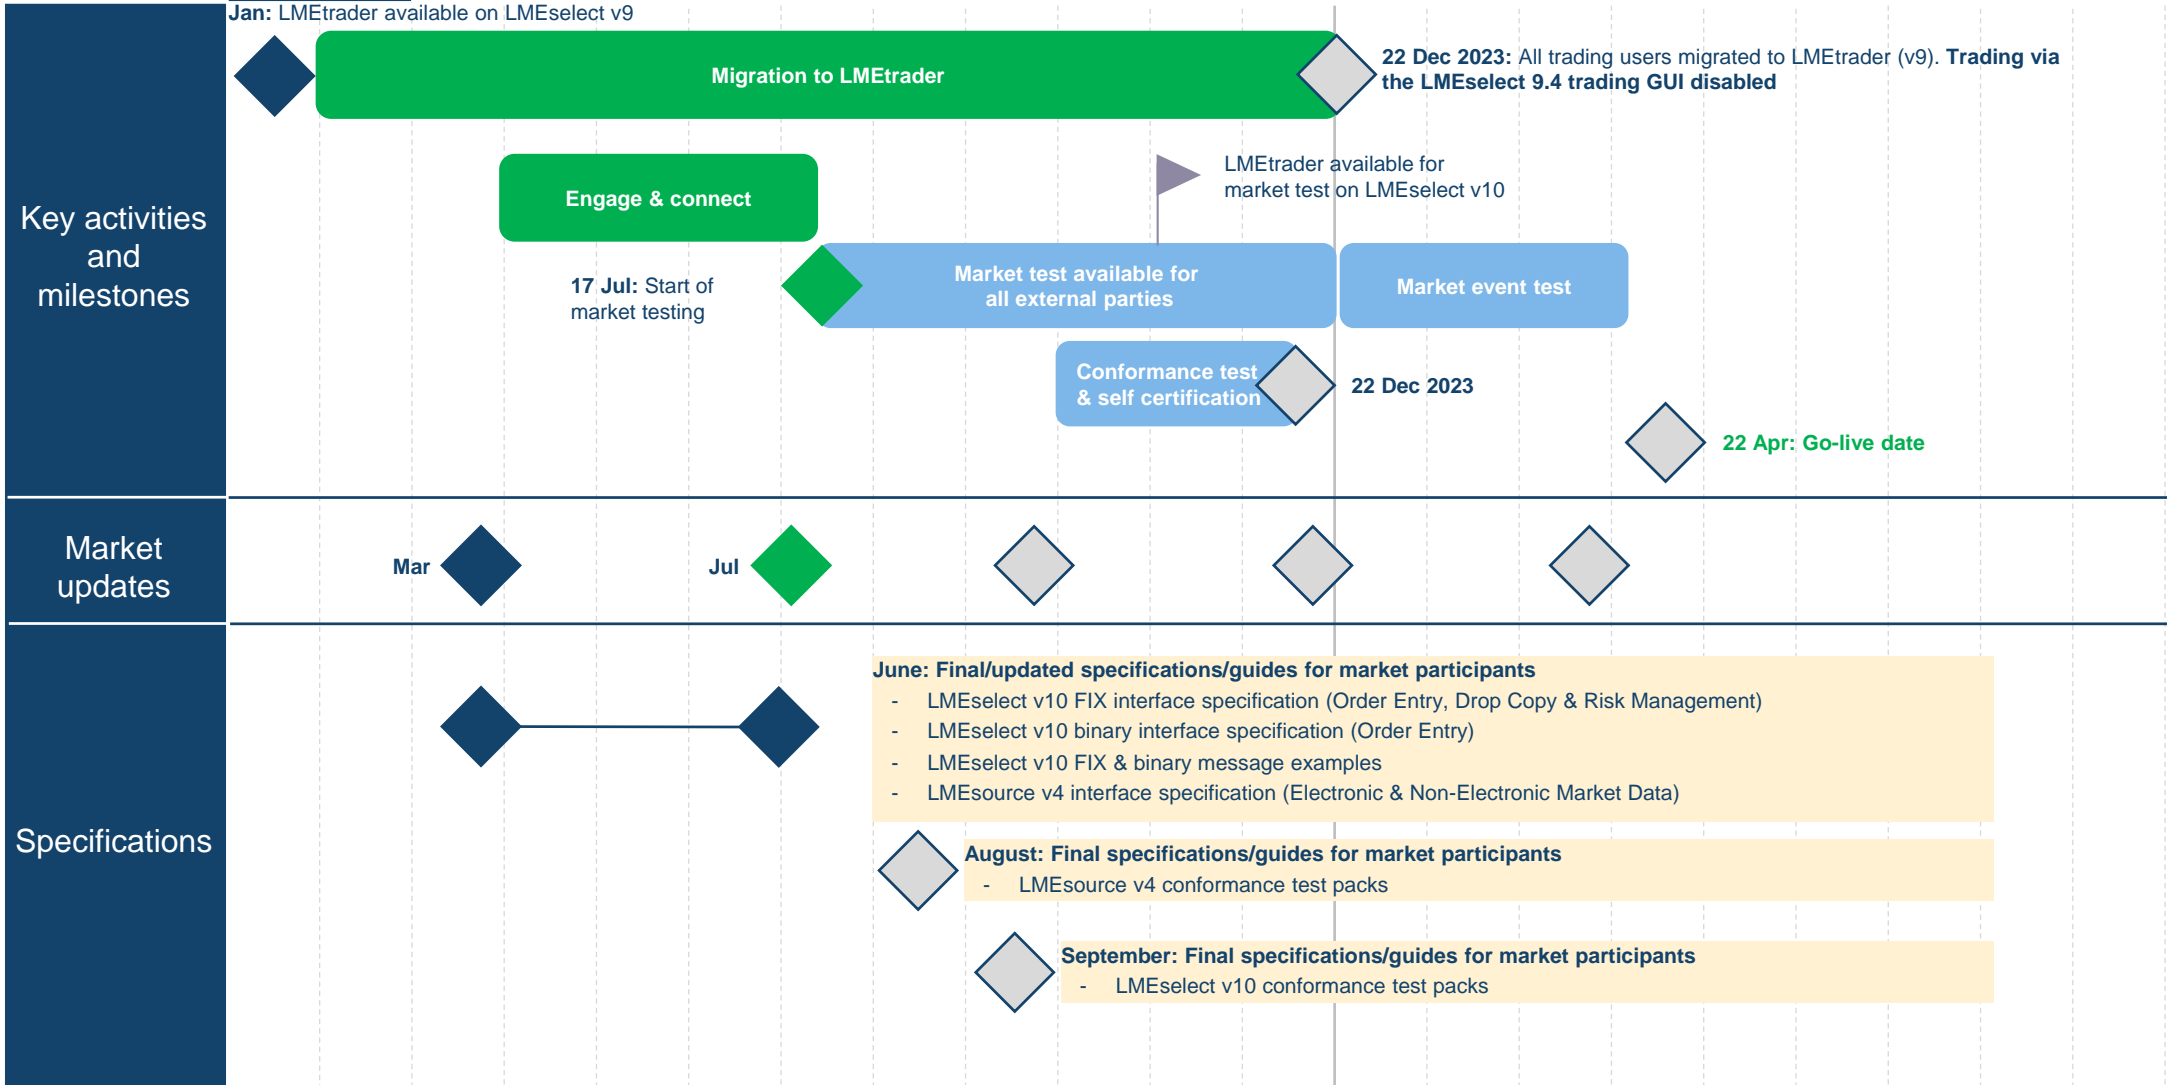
Key activities and milestones

Jan: LMEtrader available on LMEselect v9

Migration to LMEtrader

22 Dec 2023: All trading users migrated to LMEtrader (v9). Trading via the LMEselect 9.4 trading GUI disabled

Engage & connect

LMEtrader available for market test on LMEselect v10

17 Jul: Start of market testing

Market test available for all external parties

Market event test

Conformance test & self certification

22 Dec 2023

22 Apr: Go-live date

Market updates

Mar

Jul

Specifications

June: Final/updated specifications/guides for market participants
- LMEselect v10 FIX interface specification (Order Entry, Drop Copy & Risk Management)
- LMEselect v10 binary interface specification (Order Entry)
- LMEselect v10 FIX & binary message examples
- LMEsource v4 interface specification (Electronic & Non-Electronic Market Data)

August: Final specifications/guides for market participants
- LMEsource v4 conformance test packs

September: Final specifications/guides for market participants
- LMEselect v10 conformance test packs